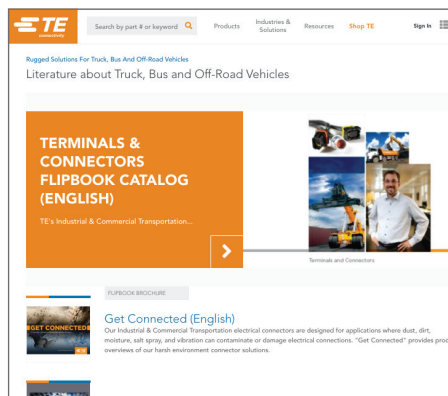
TE connectivity

Search by part # or keyword

Products

Industries & Solutions

Resources

Shop TE

Sign In

Rugged Solutions For Truck, Bus And Off-Road Vehicles

Literature about Truck, Bus and Off-Road Vehicles

TERMINALS & CONNECTORS FLIPBOOK CATALOG (ENGLISH)

TE's Industrial & Commercial Transportation...

Terminals and Connectors

FLIPBOOK BROCHURE

GET CONNECTED

Get Connected (English)

Our Industrial & Commercial Transportation electrical connectors are designed for applications where dust, dirt, moisture, salt spray, and vibration can contaminate or damage electrical connections. "Get Connected" provides pro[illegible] overviews of our harsh environment connector solutions.